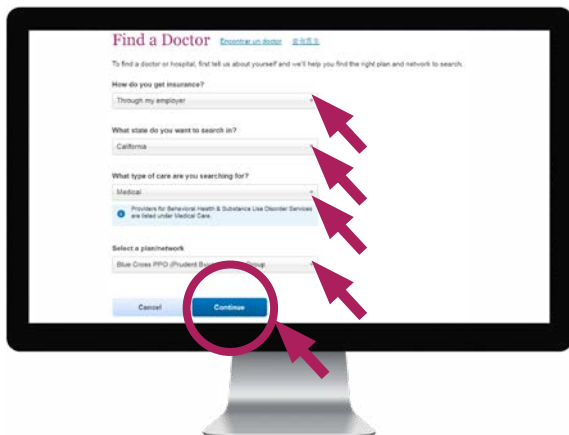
Find a Doctor Encontrar un doctor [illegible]

To find a doctor or hospital, first tell us about yourself and we'll help you find the right plan and network to search.

How do you get insurance?

Through my employer

What state do you want to search in?

California

What type of care are you searching for?

Medical

Providers for Behavioral Health & Substance Use Disorder Services are listed under Medical Care.

Select a plan/network

Blue Cross PPO (Prudent Bu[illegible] Group

Cancel

Continue